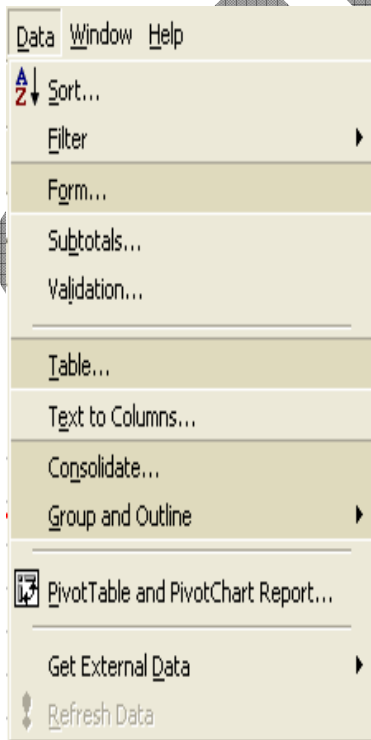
Data Window Help

A Z Sort...
Filter
Form...
Subtotals...
Validation...

Table...
Text to Columns...
Consolidate...
Group and Outline

PivotTable and PivotChart Report...

Get External Data
Refresh Data